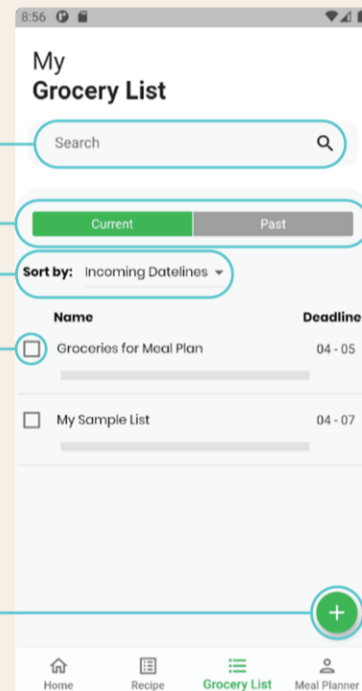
8:56

My
Grocery List

Search

Current Past

Sort by: Incoming Datelines

| Name | Deadline |
|---|---|
| Groceries for Meal Plan | 04 - 05 |
| My Sample List | 04 - 07 |

+

Home Recipe Grocery List Meal Planner